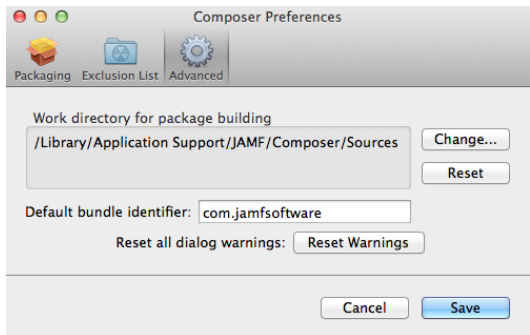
Composer Preferences

Packaging Exclusion List Advanced

Work directory for package building

/Library/Application Support/JAMF/Composer/Sources

Change...

Reset

Default bundle identifier: com.jamfsoftware

Reset all dialog warnings: Reset Warnings

Cancel Save